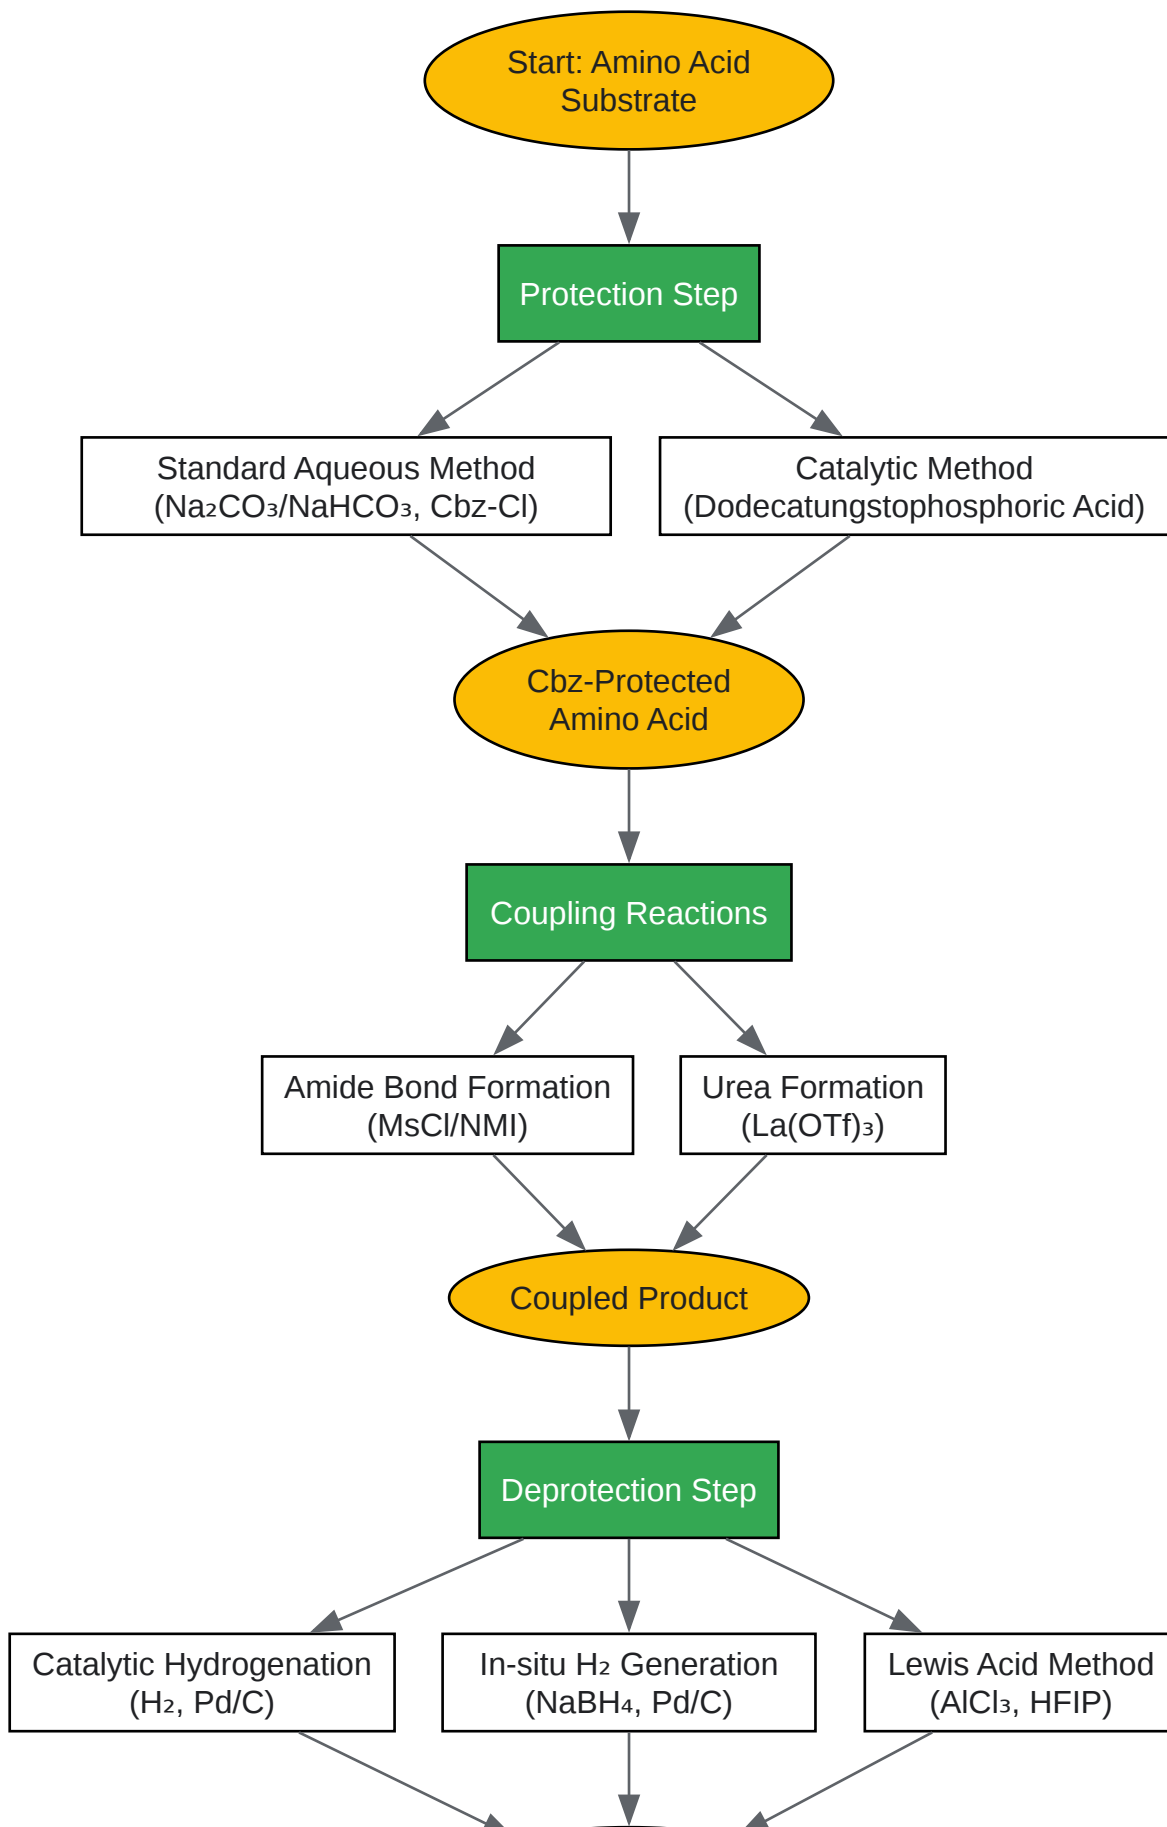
Start: Amino Acid Substrate

Protection Step

Standard Aqueous Method ($Na_2CO_3$/$NaHCO_3$, Cbz-Cl)

Catalytic Method (Dodecatungstophosphoric Acid)

Cbz-Protected Amino Acid

Coupling Reactions

Amide Bond Formation (MsCl/NMI)

Urea Formation ($La(OTf)_3$)

Coupled Product

Deprotection Step

Catalytic Hydrogenation ($H_2$, Pd/C)

In-situ $H_2$ Generation ($NaBH_4$, Pd/C)

Lewis Acid Method ($AlCl_3$, HFIP)